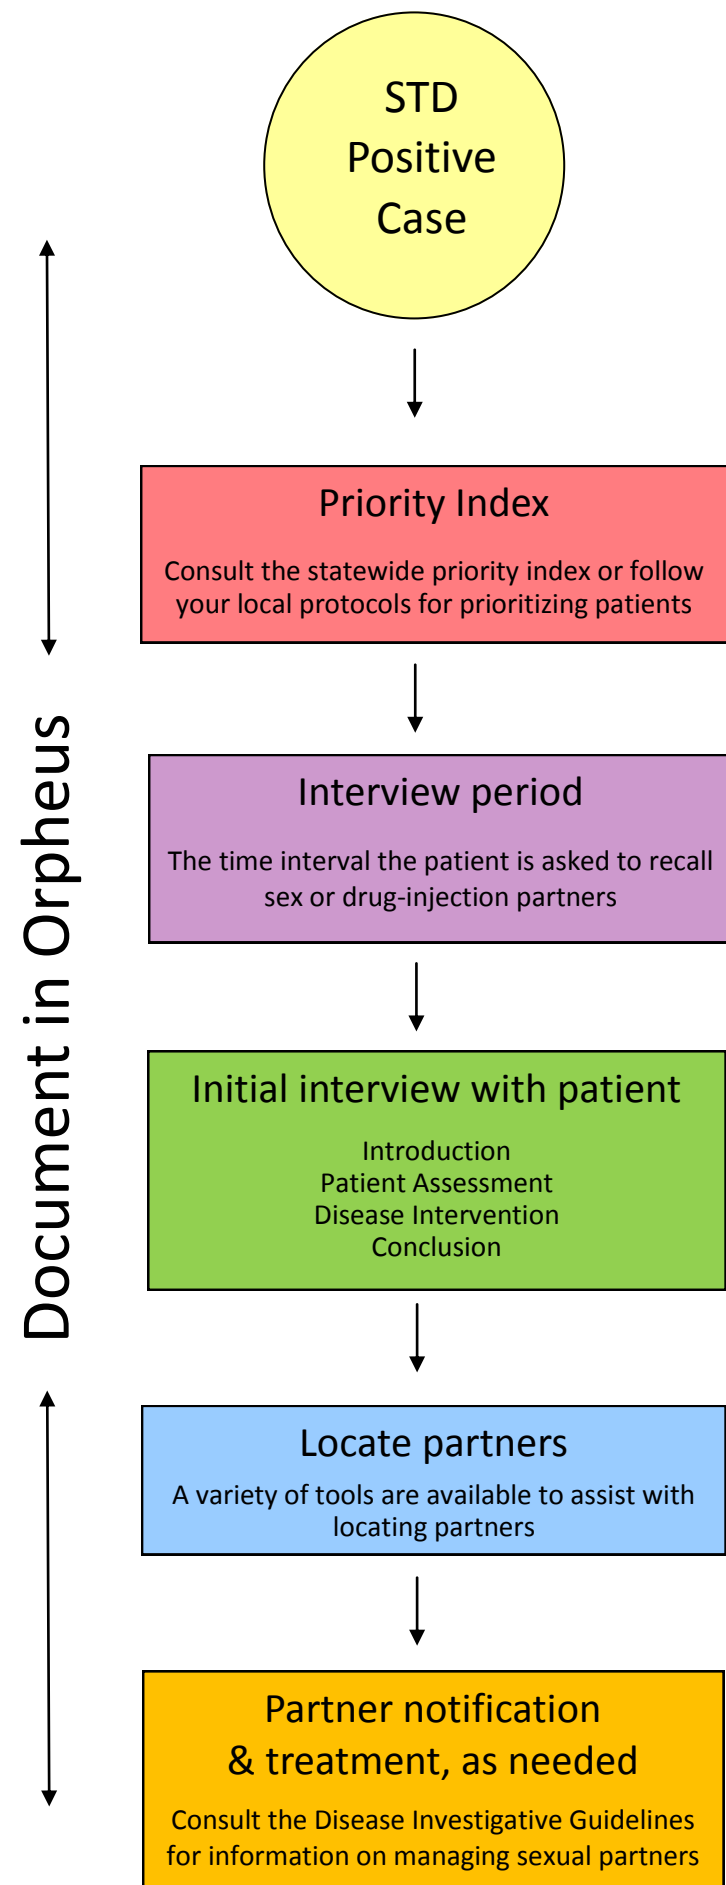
STD Positive Case

Priority Index

Consult the statewide priority index or follow your local protocols for prioritizing patients

Interview period

The time interval the patient is asked to recall sex or drug-injection partners

Initial interview with patient

Introduction
Patient Assessment
Disease Intervention
Conclusion

Locate partners

A variety of tools are available to assist with locating partners

Partner notification & treatment, as needed

Consult the Disease Investigative Guidelines for information on managing sexual partners

Document in Orpheus